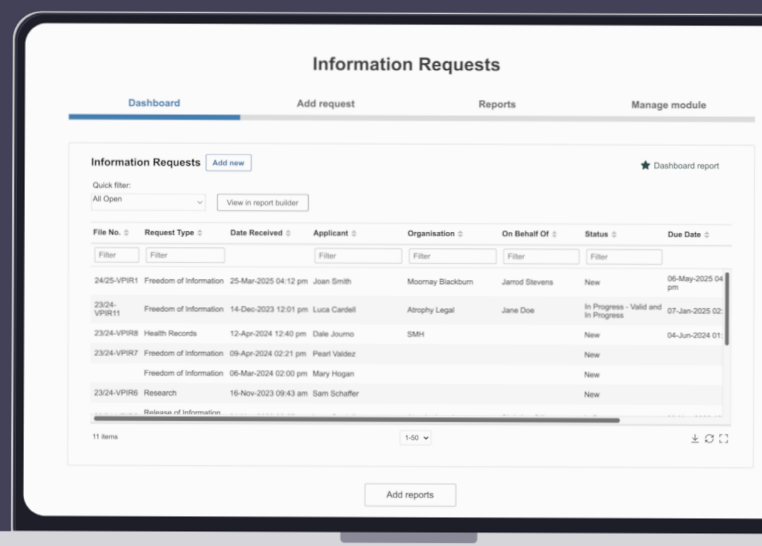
Information Requests

Dashboard
Add request
Reports
Manage module

Information Requests Add new
Dashboard report

Quick filter:
All Open
View in report builder

| File No. ⇕ | Request Type ⇕ | Date Received ⇕ | Applicant ⇕ | Organisation ⇕ | On Behalf Of ⇕ | Status ⇕ | Due Date ⇕ |
|---|---|---|---|---|---|---|---|
| Filter | Filter | | Filter | Filter | Filter | Filter | |
| 24/25-VPIR1 | Freedom of Information | 25-Mar-2025 04:12 pm | Joan Smith | Moornay Blackburn | Jarrod Stevens | New | 06-May-2025 04 pm |
| 23/24-VPIR11 | Freedom of Information | 14-Dec-2023 12:01 pm | Luca Cardell | Atrophy Legal | Jane Doe | In Progress - Valid and In Progress | 07-Jan-2025 02: |
| 23/24-VPIR8 | Health Records | 12-Apr-2024 12:40 pm | Dale Joumo | SMH | | New | 04-Jun-2024 01: |
| 23/24-VPIR7 | Freedom of Information | 09-Apr-2024 02:21 pm | Pearl Valdez | | | New | |
| | Freedom of Information | 06-Mar-2024 02:00 pm | Mary Hogan | | | New | |
| 23/24-VPIR6 | Research | 16-Nov-2023 09:43 am | Sam Schaffer | | | New | |
| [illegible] | Release of Information | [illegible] | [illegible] | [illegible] | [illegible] | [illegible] | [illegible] |

11 items
1-50

Add reports